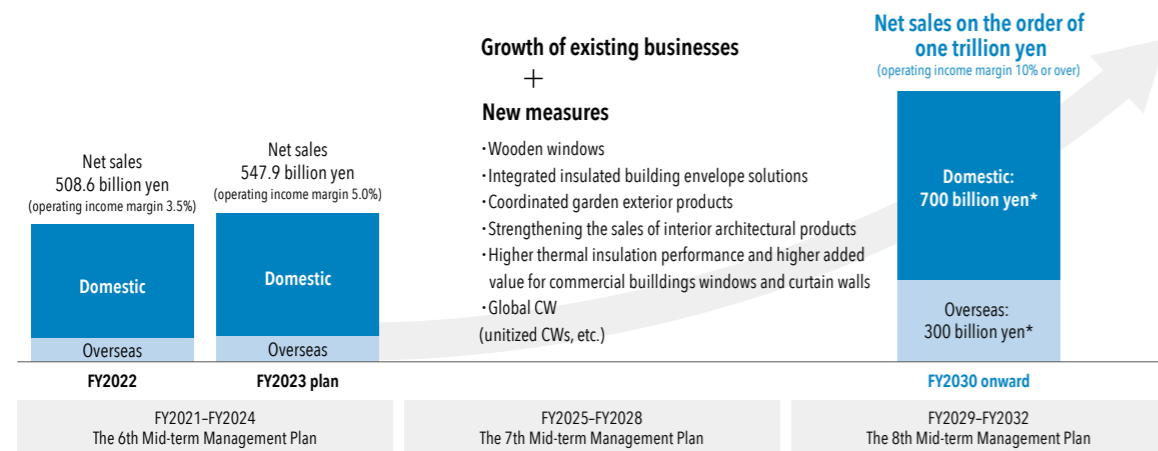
Net sales
508.6 billion yen
(operating income margin 3.5%)

Domestic

Overseas

FY2022

Net sales
547.9 billion yen
(operating income margin 5.0%)

Domestic

Overseas

FY2023 plan

Growth of existing businesses
+
New measures

・Wooden windows
・Integrated insulated building envelope solutions
・Coordinated garden exterior products
・Strengthening the sales of interior architectural products
・Higher thermal insulation performance and higher added value for commercial buildlings windows and curtain walls
・Global CW
(unitized CWs, etc.)

Net sales on the order of one trillion yen
(operating income margin 10% or over)

Domestic:
700 billion yen*

Overseas:
300 billion yen*

FY2030 onward

FY2021–FY2024
The 6th Mid-term Management Plan

FY2025–FY2028
The 7th Mid-term Management Plan

FY2029–FY2032
The 8th Mid-term Management Plan